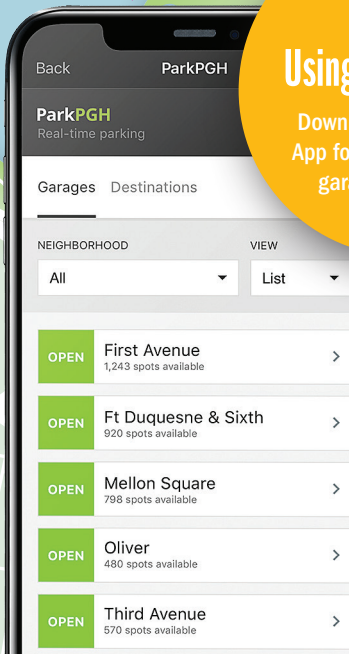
Back

ParkPGH

Using

Down

App fo

gara

ParkPGH

Real-time parking

Garages Destinations

NEIGHBORHOOD

All

VIEW

List

OPEN First Avenue
1,243 spots available

OPEN Ft Duquesne & Sixth
920 spots available

OPEN Mellon Square
798 spots available

OPEN Oliver
480 spots available

OPEN Third Avenue
570 spots available